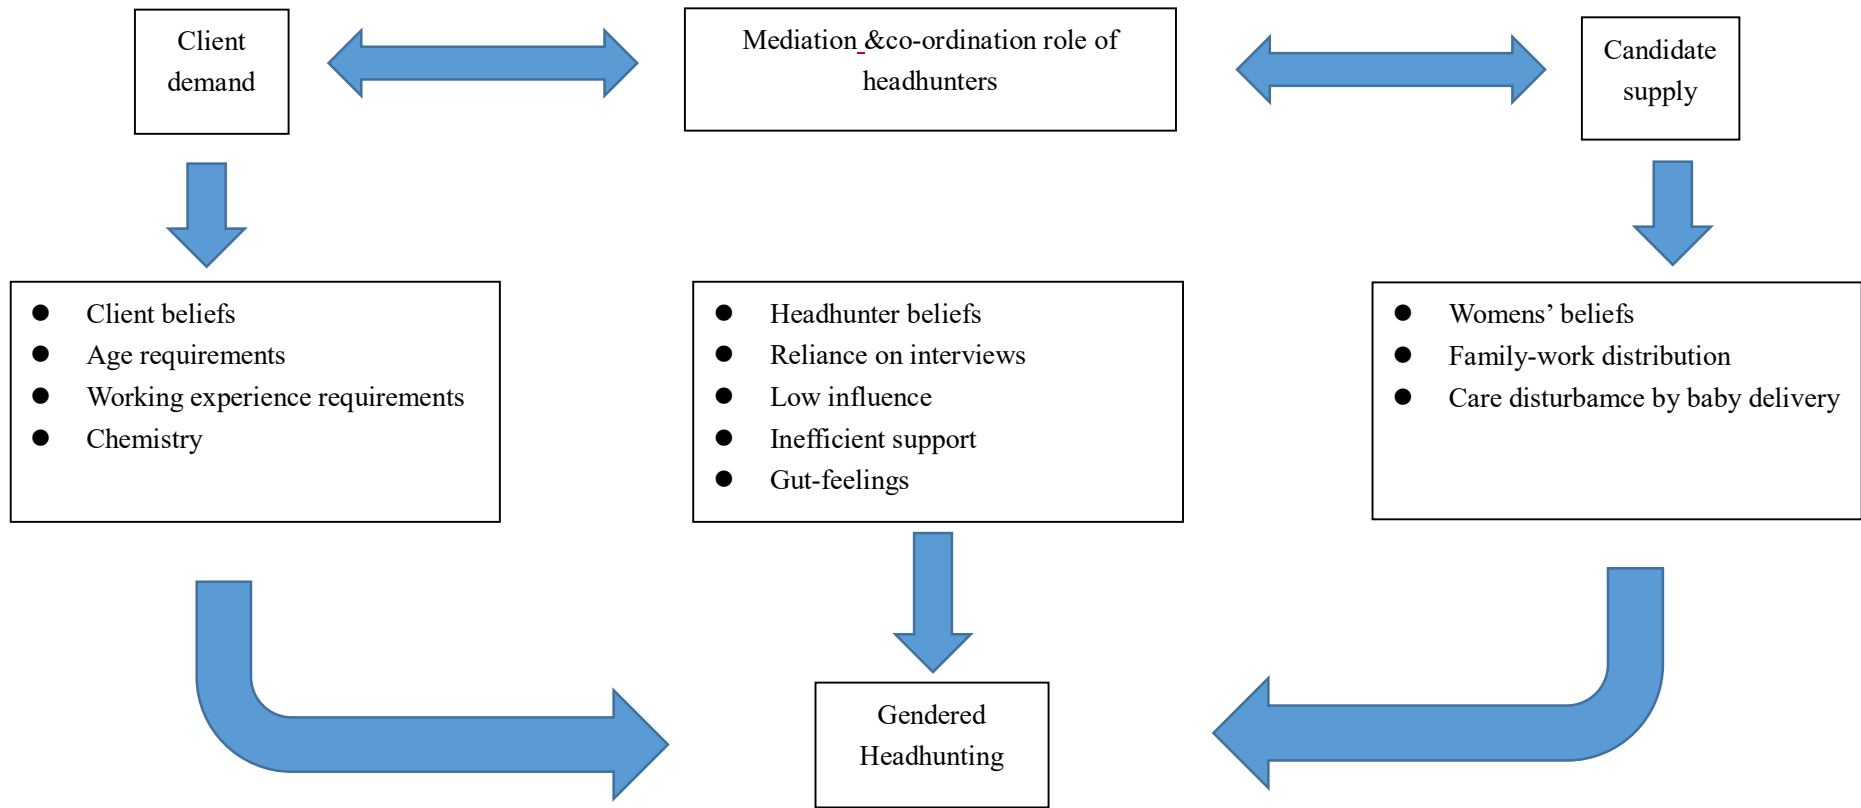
Client demand

Mediation &co-ordination role of headhunters

Candidate supply

- Client beliefs
- Age requirements
- Working experience requirements
- Chemistry

- Headhunter beliefs
- Reliance on interviews
- Low influence
- Inefficient support
- Gut-feelings

- Womens' beliefs
- Family-work distribution
- Care disturbamce by baby delivery

Gendered Headhunting